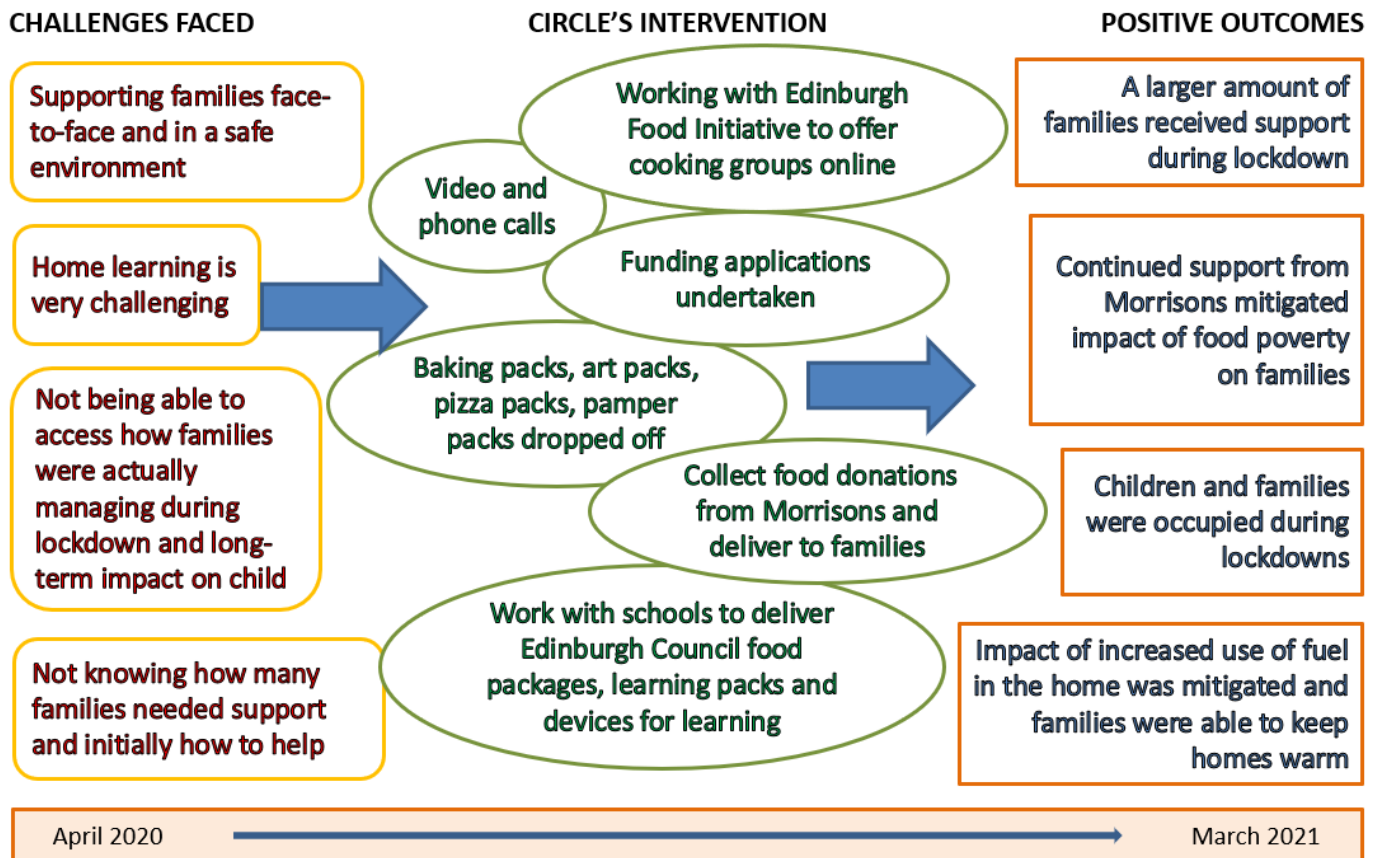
CHALLENGES FACED

Supporting families face-to-face and in a safe environment

Home learning is very challenging

Not being able to access how families were actually managing during lockdown and long-term impact on child

Not knowing how many families needed support and initially how to help

CIRCLE'S INTERVENTION

Working with Edinburgh Food Initiative to offer cooking groups online

Video and phone calls

Funding applications undertaken

Baking packs, art packs, pizza packs, pamper packs dropped off

Collect food donations from Morrisons and deliver to families

Work with schools to deliver Edinburgh Council food packages, learning packs and devices for learning

POSITIVE OUTCOMES

A larger amount of families received support during lockdown

Continued support from Morrisons mitigated impact of food poverty on families

Children and families were occupied during lockdowns

Impact of increased use of fuel in the home was mitigated and families were able to keep homes warm

April 2020

March 2021